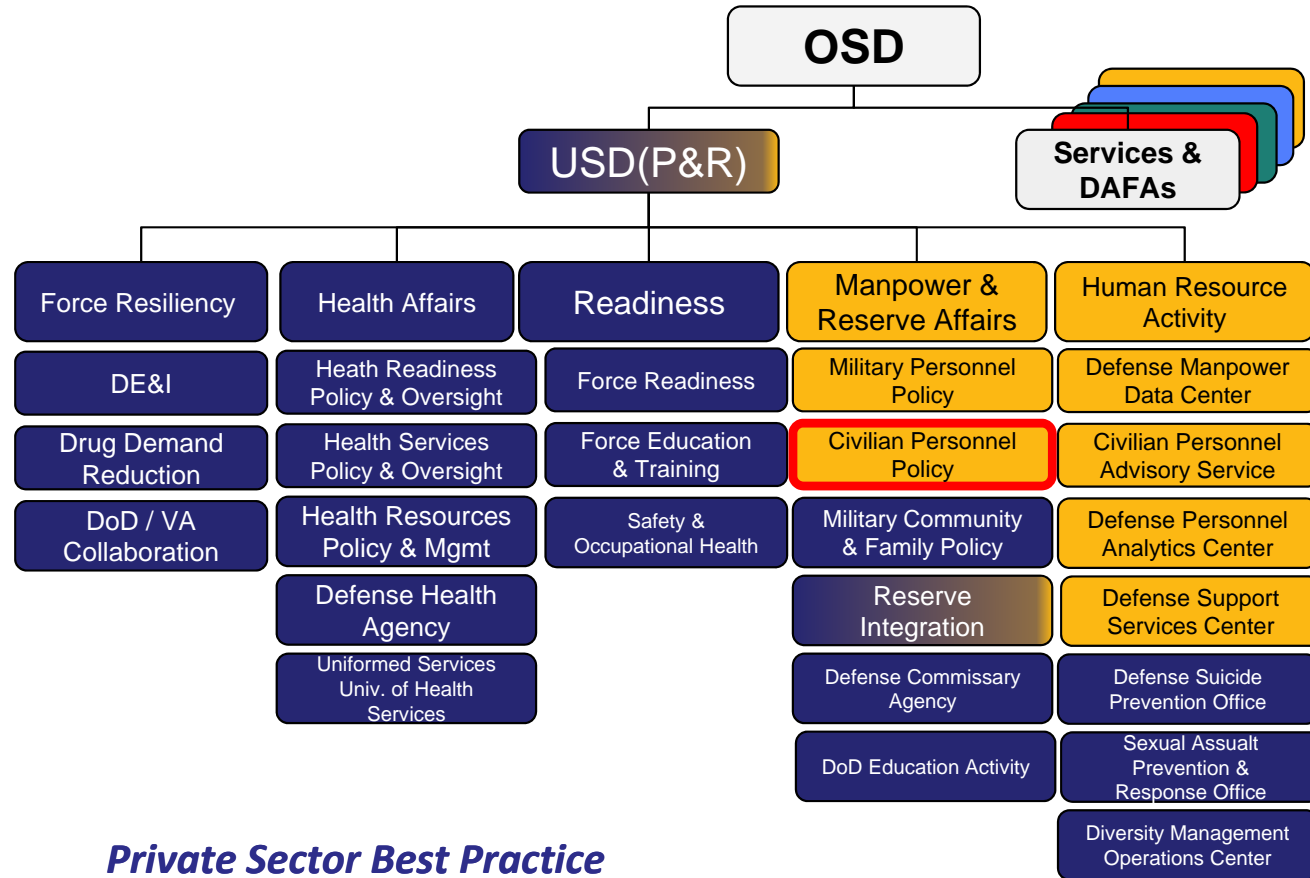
OSD

USD(P&R)

Services & DAFAs

Force Resiliency

DE&I

Drug Demand Reduction

DoD / VA Collaboration

Health Affairs

Heath Readiness Policy & Oversight

Health Services Policy & Oversight

Health Resources Policy & Mgmt

Defense Health Agency

Uniformed Services Univ. of Health Services

Readiness

Force Readiness

Force Education & Training

Safety & Occupational Health

Manpower & Reserve Affairs

Military Personnel Policy

Civilian Personnel Policy

Military Community & Family Policy

Reserve Integration

Defense Commissary Agency

DoD Education Activity

Human Resource Activity

Defense Manpower Data Center

Civilian Personnel Advisory Service

Defense Personnel Analytics Center

Defense Support Services Center

Defense Suicide Prevention Office

Sexual Assault Prevention & Response Office

Diversity Management Operations Center

Private Sector Best Practice